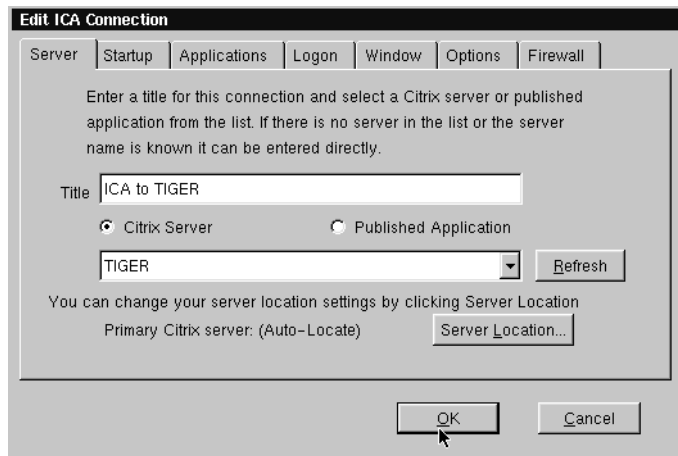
Edit ICA Connection

Server | Startup | Applications | Logon | Window | Options | Firewall

Enter a title for this connection and select a Citrix server or published application from the list. If there is no server in the list or the server name is known it can be entered directly.

Title ICA to TIGER

Citrix Server

Published Application

TIGER

Refresh

You can change your server location settings by clicking Server Location

Primary Citrix server: (Auto-Locate)

Server Location...

OK

Cancel